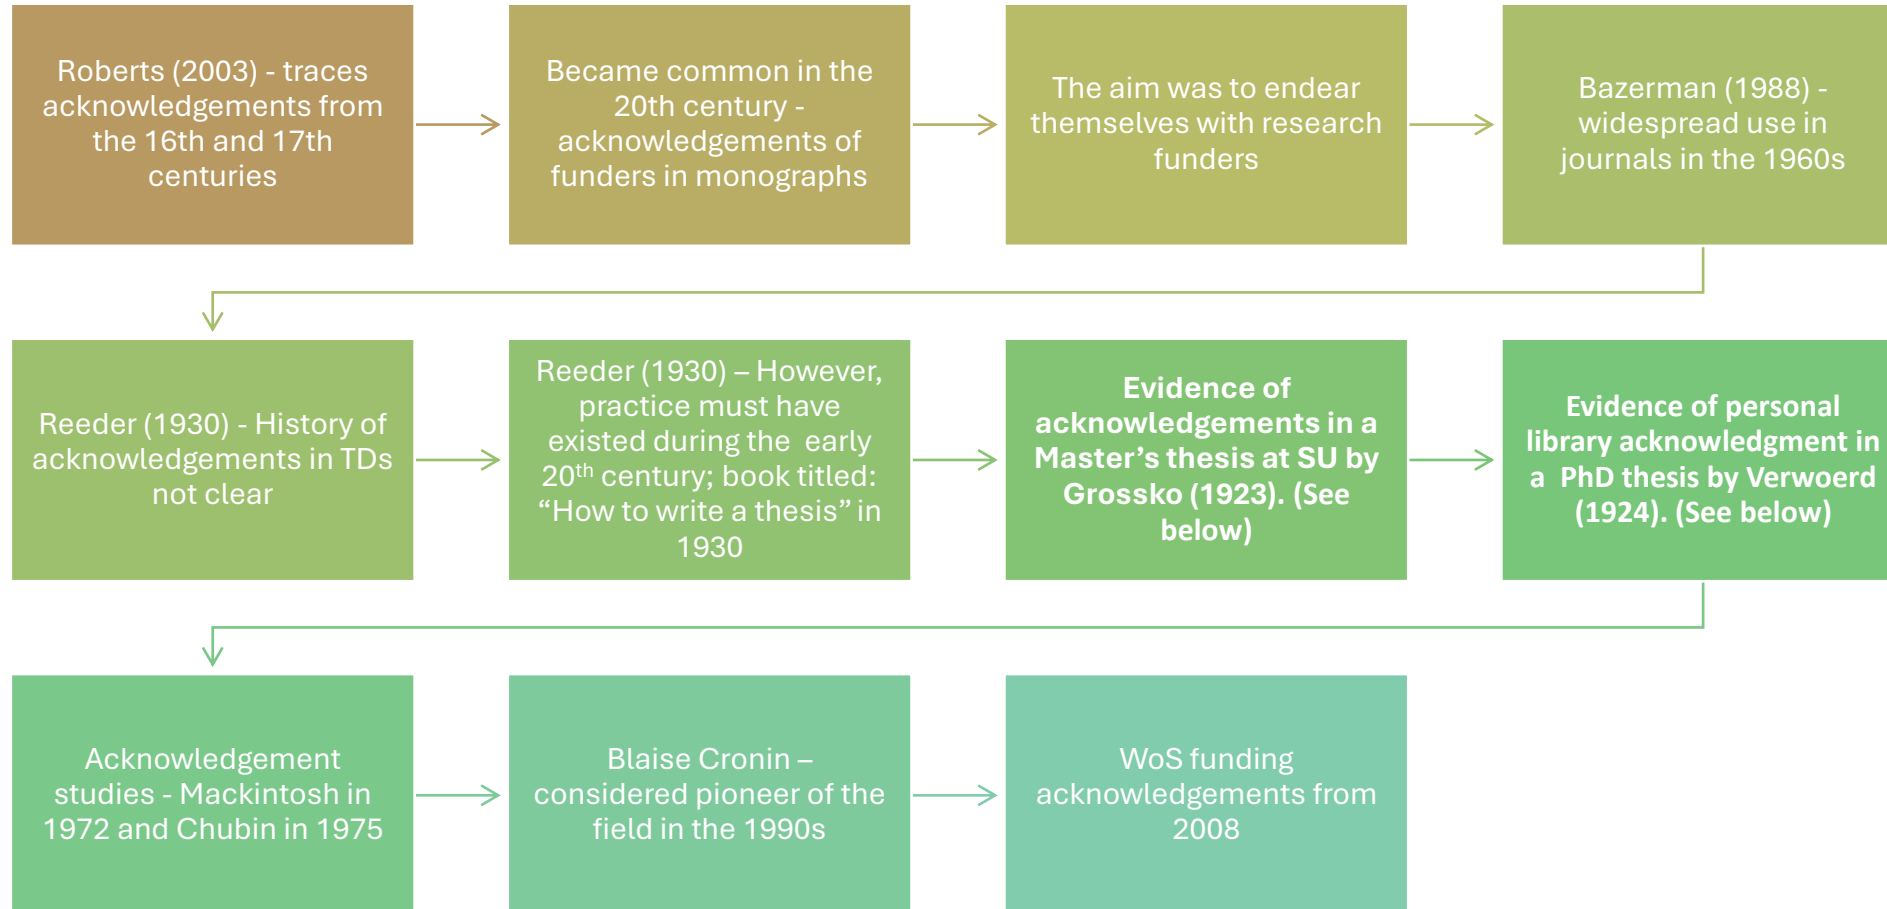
Roberts (2003) - traces acknowledgements from the 16th and 17th centuries

Became common in the 20th century - acknowledgements of funders in monographs

The aim was to endear themselves with research funders

Bazerman (1988) - widespread use in journals in the 1960s

Reeder (1930) - History of acknowledgements in TDs not clear

Reeder (1930) – However, practice must have existed during the early 20$^{th}$ century; book titled: “How to write a thesis” in 1930

Evidence of acknowledgements in a Master’s thesis at SU by Grossko (1923). (See below)

Evidence of personal library acknowledgment in a PhD thesis by Verwoerd (1924). (See below)

Acknowledgement studies - Mackintosh in 1972 and Chubin in 1975

Blaise Cronin – considered pioneer of the field in the 1990s

WoS funding acknowledgements from 2008